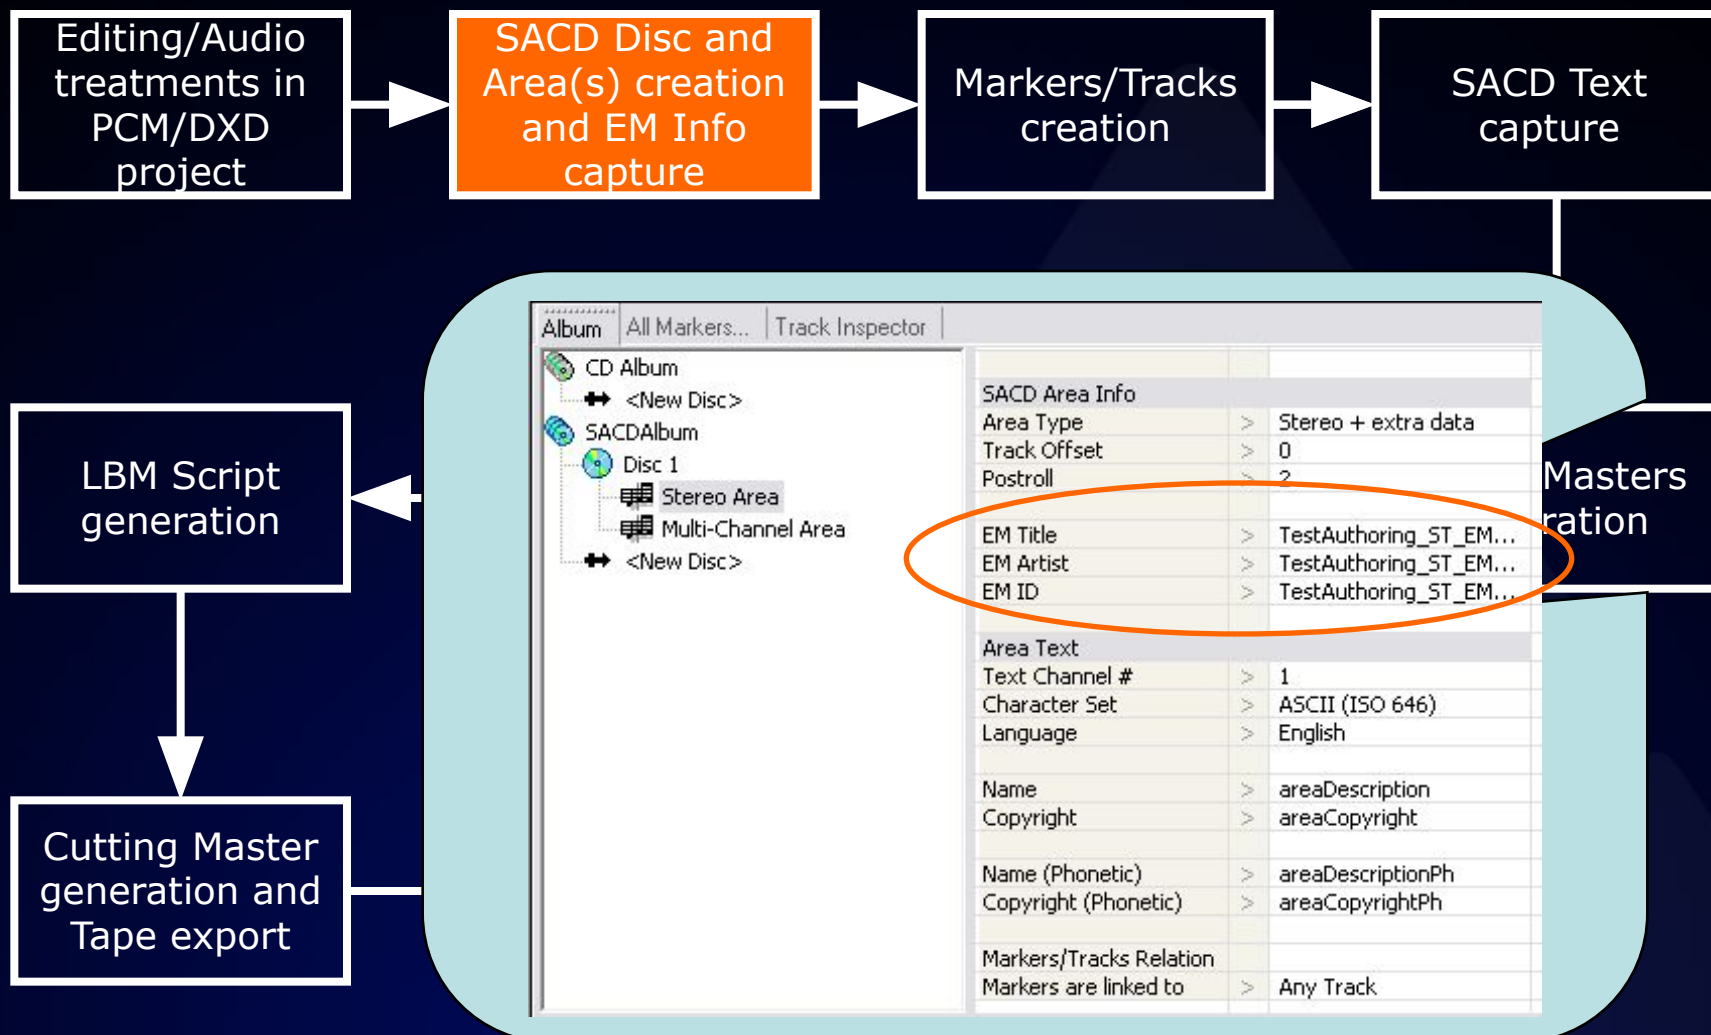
Editing/Audio treatments in PCM/DXD project

SACD Disc and Area(s) creation and EM Info capture

Markers/Tracks creation

SACD Text capture

Masters ration

LBM Script generation

Cutting Master generation and Tape export

Album | All Markers... | Track Inspector

CD Album
<New Disc>
SACDAlbum
Disc 1
Stereo Area
Multi-Channel Area
<New Disc>

| | | |
|---|---|---|
| SACD Area Info | | |
| Area Type | > | Stereo + extra data |
| Track Offset | > | 0 |
| Postroll | > | 2 |
| EM Title | > | TestAuthoring_ST_EM... |
| EM Artist | > | TestAuthoring_ST_EM... |
| EM ID | > | TestAuthoring_ST_EM... |
| Area Text | | |
| Text Channel # | > | 1 |
| Character Set | > | ASCII (ISO 646) |
| Language | > | English |
| Name | > | areaDescription |
| Copyright | > | areaCopyright |
| Name (Phonetic) | > | areaDescriptionPh |
| Copyright (Phonetic) | > | areaCopyrightPh |
| Markers/Tracks Relation | | |
| Markers are linked to | > | Any Track |